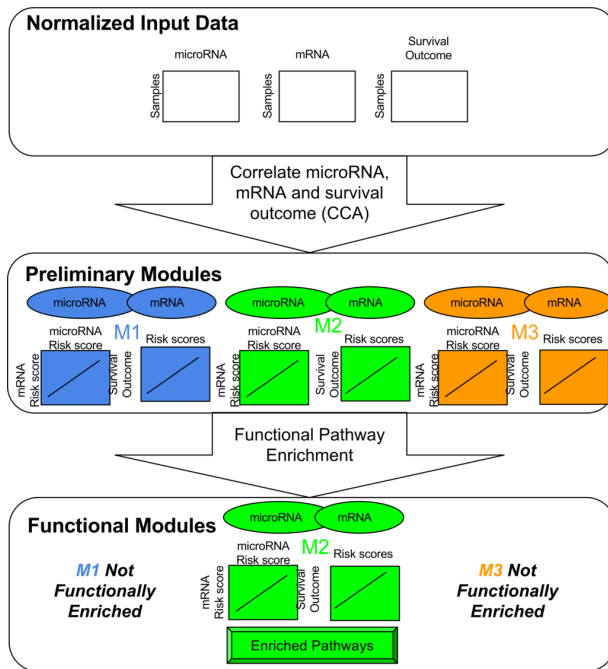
Normalized Input Data

microRNA

Samples

mRNA

Samples

Survival Outcome

Samples

Correlate microRNA, mRNA and survival outcome (CCA)

Preliminary Modules

microRNA mRNA

M1

microRNA Risk score

Risk scores

mRNA Risk score

Survival Outcome

microRNA mRNA

M2

microRNA Risk score

Risk scores

mRNA Risk score

Survival Outcome

microRNA mRNA

M3

microRNA Risk score

Risk scores

mRNA Risk score

Survival Outcome

Functional Pathway Enrichment

Functional Modules

microRNA mRNA

M1 Not Functionally Enriched

M2

microRNA Risk score

Risk scores

mRNA Risk score

Survival Outcome

M3 Not Functionally Enriched

Enriched Pathways